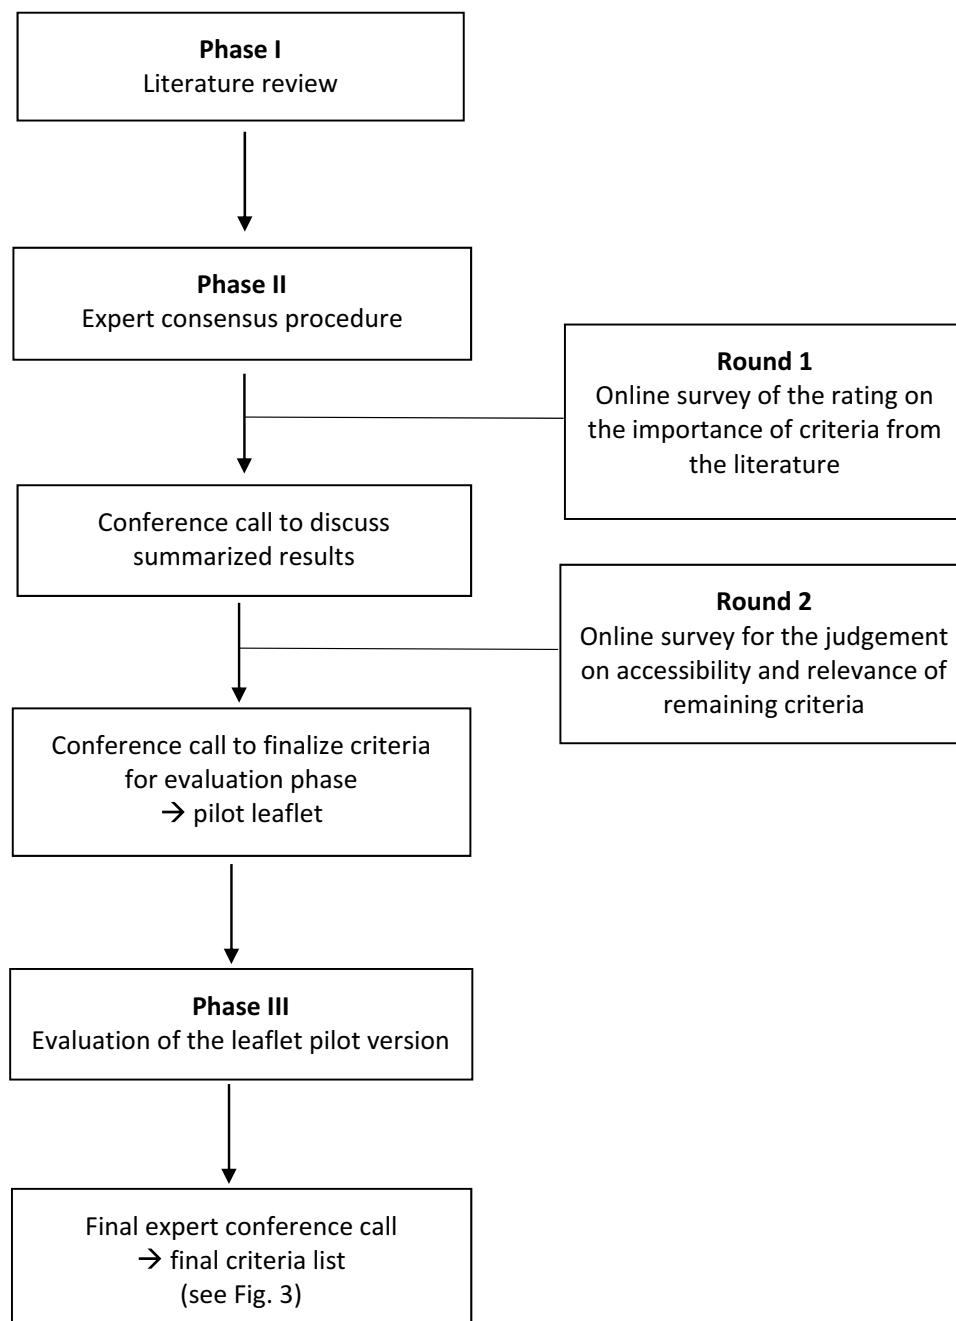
**Phase I**
Literature review

**Phase II**
Expert consensus procedure

**Round 1**
Online survey of the rating on the importance of criteria from the literature

Conference call to discuss summarized results

**Round 2**
Online survey for the judgement on accessibility and relevance of remaining criteria

Conference call to finalize criteria for evaluation phase
→ pilot leaflet

**Phase III**
Evaluation of the leaflet pilot version

Final expert conference call
→ final criteria list
(see Fig. 3)